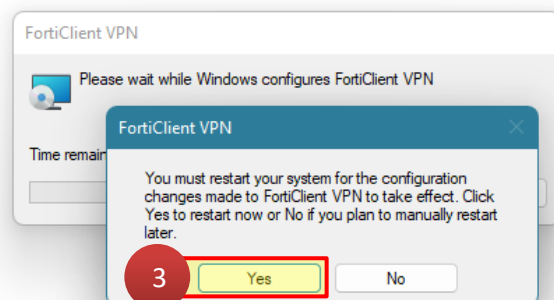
FortiClient VPN

Please wait while Windows configures FortiClient VPN

Time remain

FortiClient VPN

You must restart your system for the configuration changes made to FortiClient VPN to take effect. Click Yes to restart now or No if you plan to manually restart later.

3

Yes

No